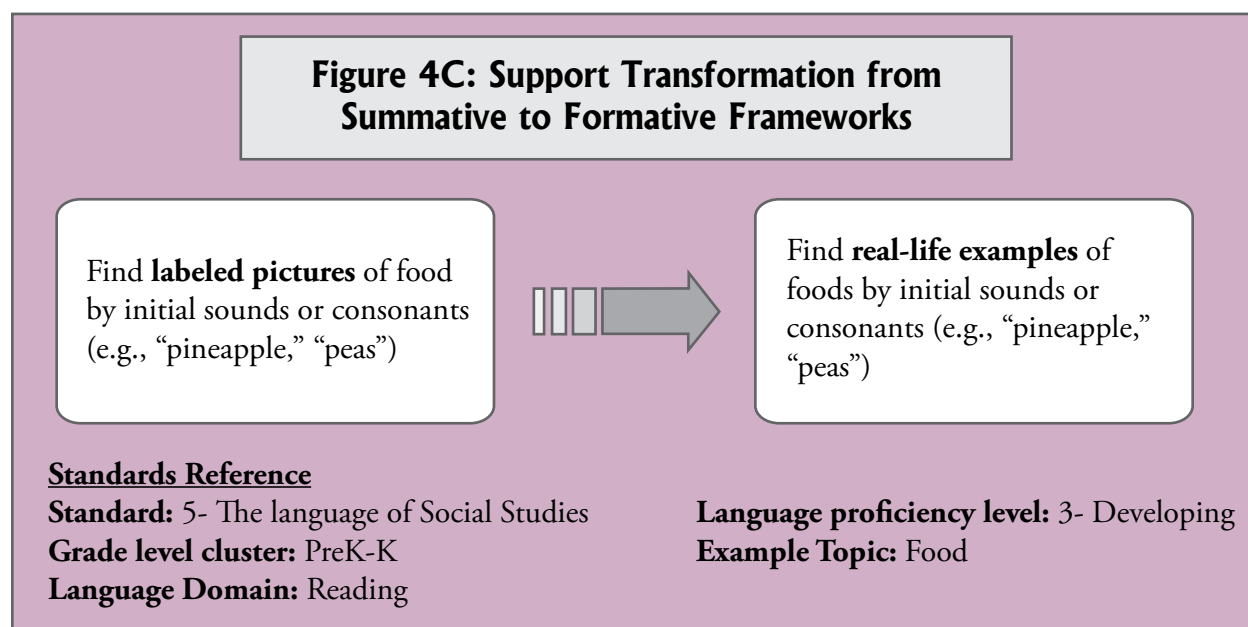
Figure 4C: Support Transformation from Summative to Formative Frameworks

Find **labeled pictures** of food by initial sounds or consonants (e.g., "pineapple," "peas")

Find **real-life examples** of foods by initial sounds or consonants (e.g., "pineapple," "peas")

**Standards Reference**
**Standard:** 5- The language of Social Studies
**Grade level cluster:** PreK-K
**Language Domain:** Reading

**Language proficiency level:** 3- Developing
**Example Topic:** Food